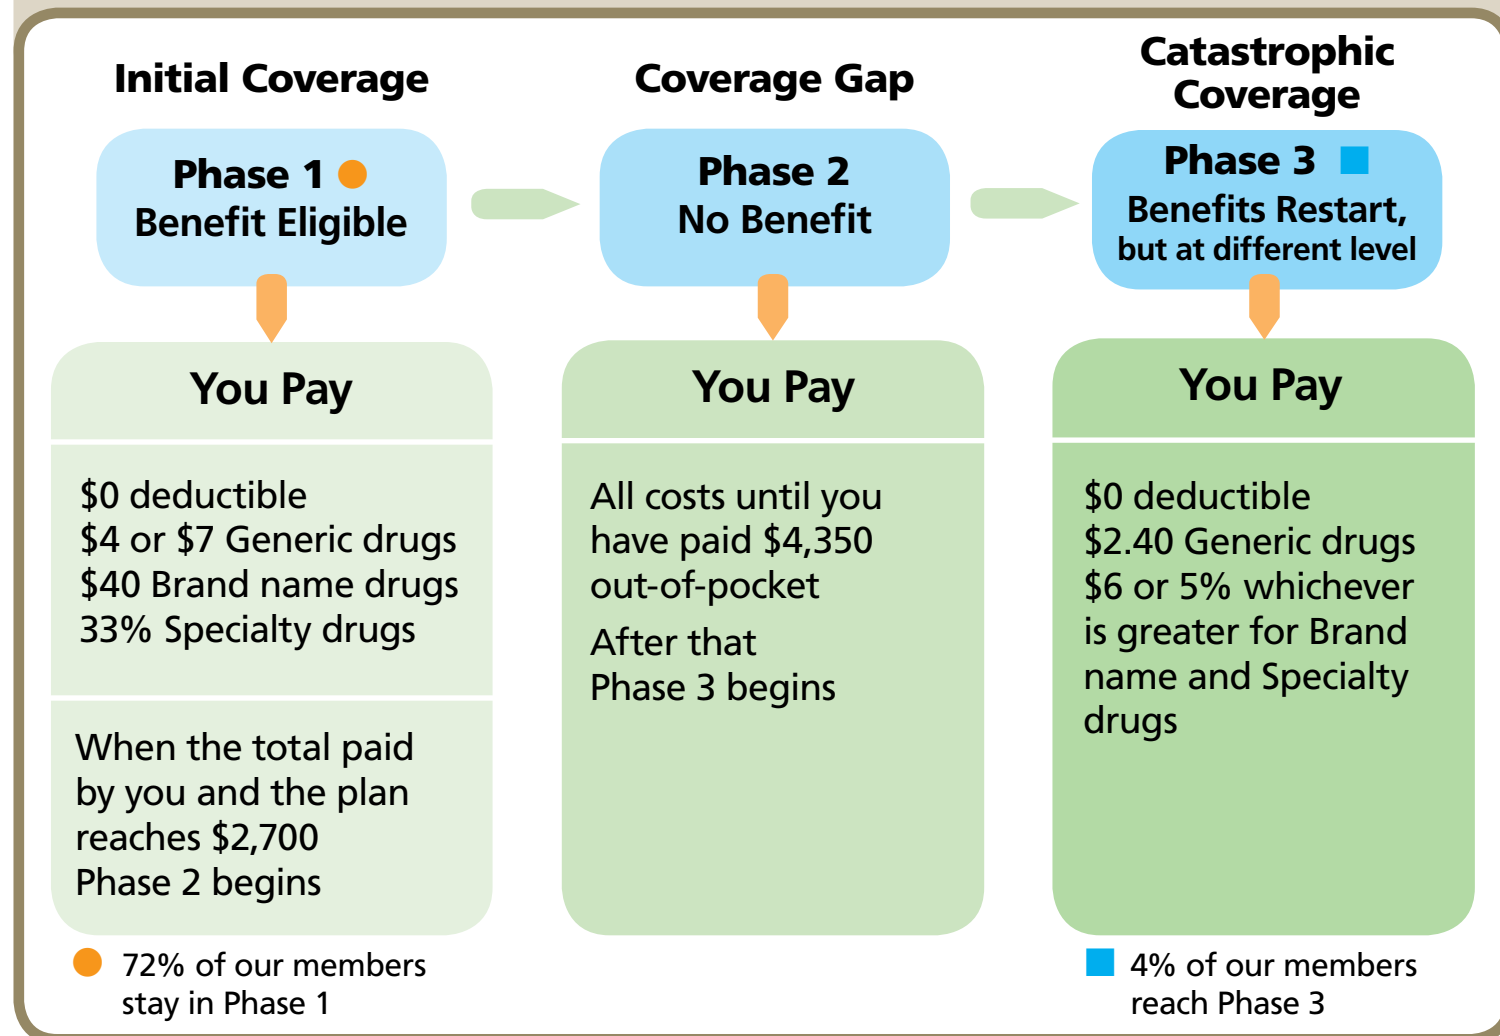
Initial Coverage

Phase 1
Benefit Eligible

You Pay

$0 deductible
$4 or $7 Generic drugs
$40 Brand name drugs
33% Specialty drugs

When the total paid by you and the plan reaches $2,700
Phase 2 begins

72% of our members stay in Phase 1

Coverage Gap

Phase 2
No Benefit

You Pay

All costs until you have paid $4,350 out-of-pocket

After that
Phase 3 begins

Catastrophic Coverage

Phase 3
Benefits Restart, but at different level

You Pay

$0 deductible
$2.40 Generic drugs
$6 or 5% whichever is greater for Brand name and Specialty drugs

4% of our members reach Phase 3